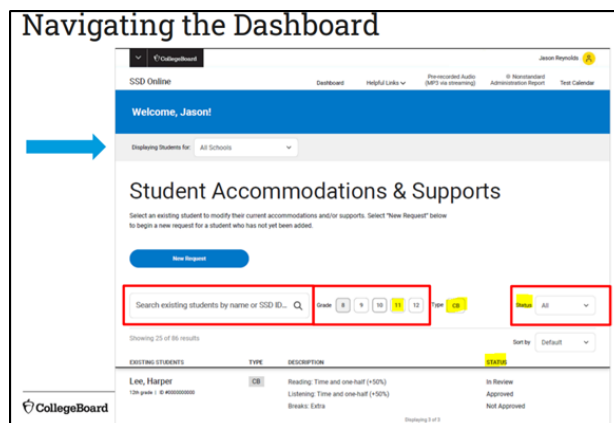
Navigating the Dashboard

CollegeBoard

Jason Reynolds

SSD Online

Dashboard

Helpful Links

Pre-recorded Audio (MP3 via streaming)

Nonstandard Administration Report

Test Calendar

Welcome, Jason!

Displaying Students for: All Schools

Student Accommodations & Supports

Select an existing student to modify their current accommodations and/or supports. Select "New Request" below to begin a new request for a student who has not yet been added.

New Request

Search existing students by name or SSD ID...

Grade 8 9 10 11 12

Type CB

Status All

Showing 25 of 86 results

Sort by Default

| EXISTING STUDENTS | TYPE | DESCRIPTION | STATUS |
|---|---|---|---|
| Lee, Harper 12th grade \| ID #0000000000 | CB | Reading: Time and one-half (+50%) | In Review |
| | | Listening: Time and one-half (+50%) | Approved |
| | | Breaks: Extra | Not Approved |

Displaying 3 of 3

CollegeBoard